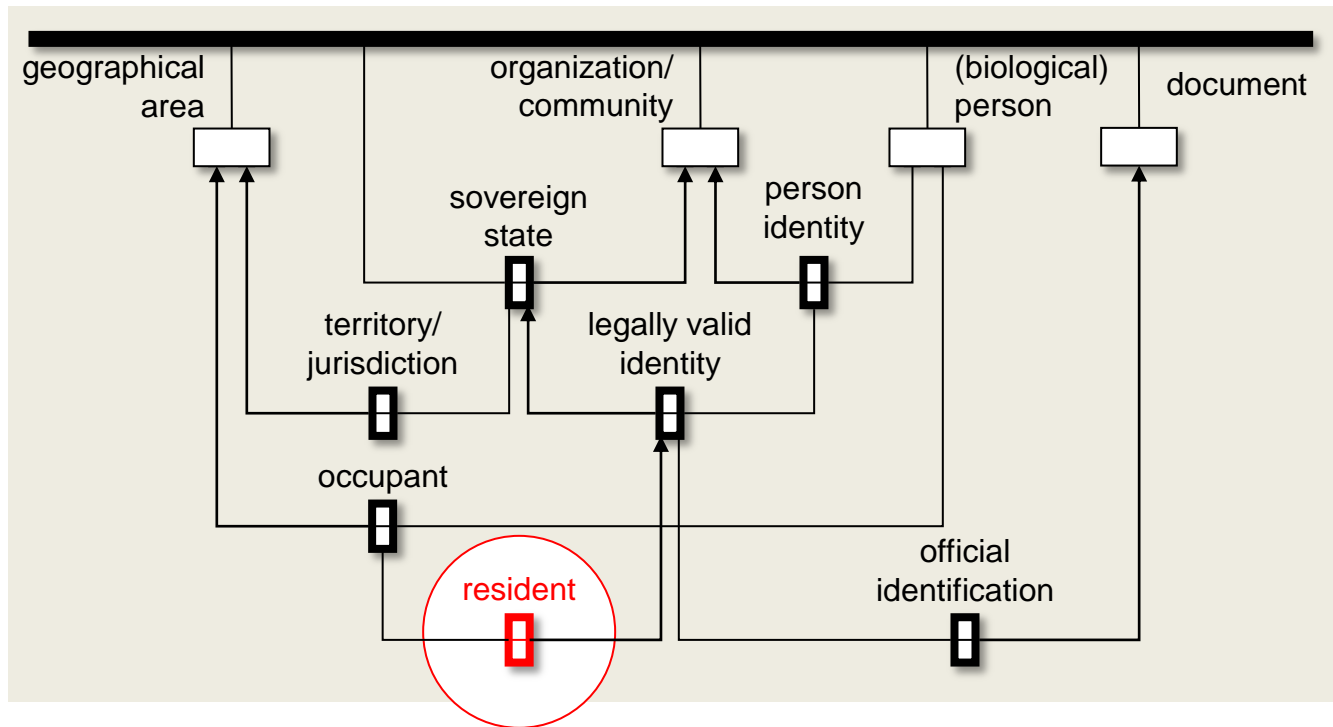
geographical area

organization/ community

(biological) person

document

sovereign state

person identity

territory/ jurisdiction

legally valid identity

occupant

resident

official identification